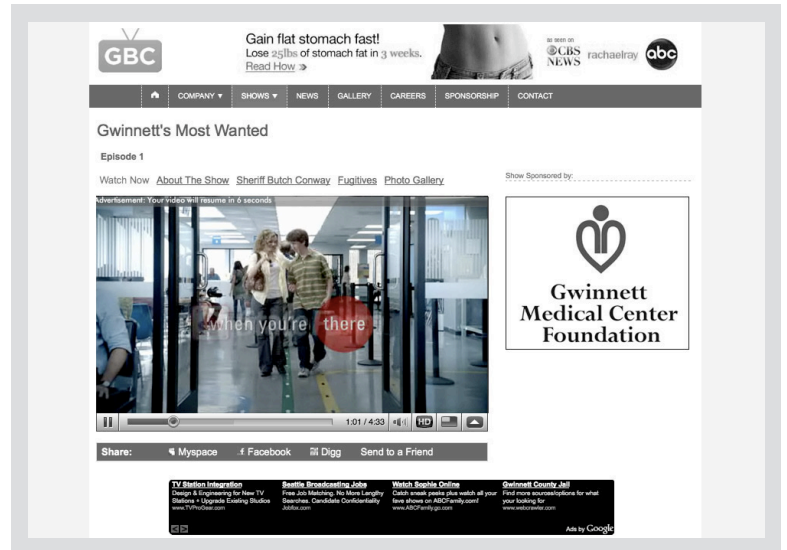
GBC

Gain flat stomach fast!
Lose 25lbs of stomach fat in 3 weeks.
Read How »

as seen on
CBS NEWS rachaelray abc

COMPANY ▾ SHOWS ▾ NEWS GALLERY CAREERS SPONSORSHIP CONTACT

Gwinnett's Most Wanted

Episode 1

Watch Now About The Show Sheriff Butch Conway Fugitives Photo Gallery

Show Sponsored by:

Advertisement: Your video will resume in 6 seconds

when you're there

1:01 / 4:33 HD

Gwinnett Medical Center Foundation

Share: Myspace Facebook Digg Send to a Friend

TV Station Integration
Design & Engineering for New TV Stations + Upgrade Existing Studios
www.TVProGear.com

Seattle Broadcasting Jobs
Free Job Matching. No More Lengthy Searches. Candidate Confidentiality
Jobfox.com

Watch Sophie Online
Catch sneak peeks plus watch all your fave shows on ABCFamily.com!
www.ABCFamily.go.com

Gwinnett County Jail
Find more sources/options for what your looking for
www.webcrawler.com

Ads by Google